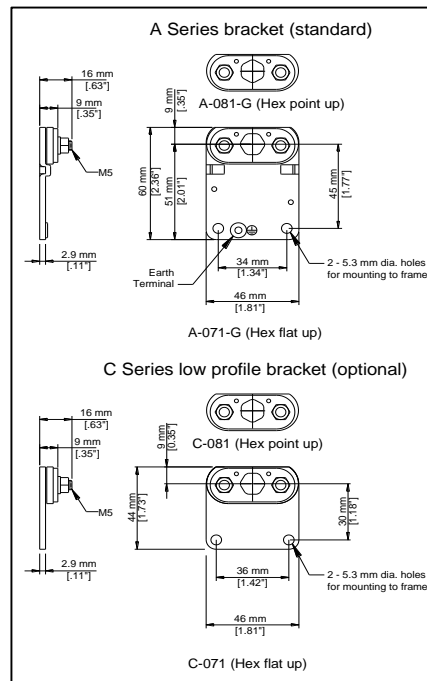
A Series bracket (standard)

A-081-G (Hex point up)

16 mm
[.63"]

9 mm
[.35"]

9 mm
[.35"]

M5

60 mm
[2.36"]

51 mm
[2.01"]

45 mm
[1.77"]

2.9 mm
[.11"]

Earth Terminal

34 mm
[1.34"]

2 - 5.3 mm dia. holes for mounting to frame

46 mm
[1.81"]

A-071-G (Hex flat up)

C Series low profile bracket (optional)

C-081 (Hex point up)

16 mm
[.63"]

9 mm
[.35"]

9 mm
[0.35"]

M5

44 mm
[1.73"]

30 mm
[1.18"]

2.9 mm
[.11"]

36 mm
[1.42"]

2 - 5.3 mm dia. holes for mounting to frame

46 mm
[1.81"]

C-071 (Hex flat up)